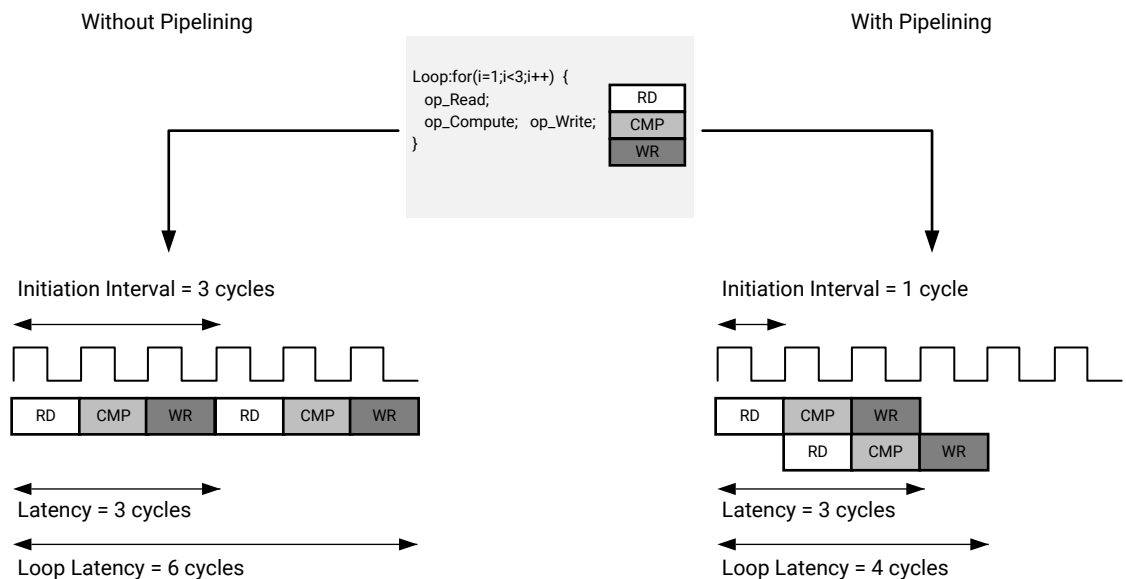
Without Pipelining

With Pipelining

Loop:for(i=1;i<3;i++) {
op_Read;
op_Compute; op_Write;
}

RD
CMP
WR

Initiation Interval = 3 cycles

RD CMP WR RD CMP WR

Latency = 3 cycles

Loop Latency = 6 cycles

Initiation Interval = 1 cycle

RD CMP WR
RD CMP WR

Latency = 3 cycles

Loop Latency = 4 cycles